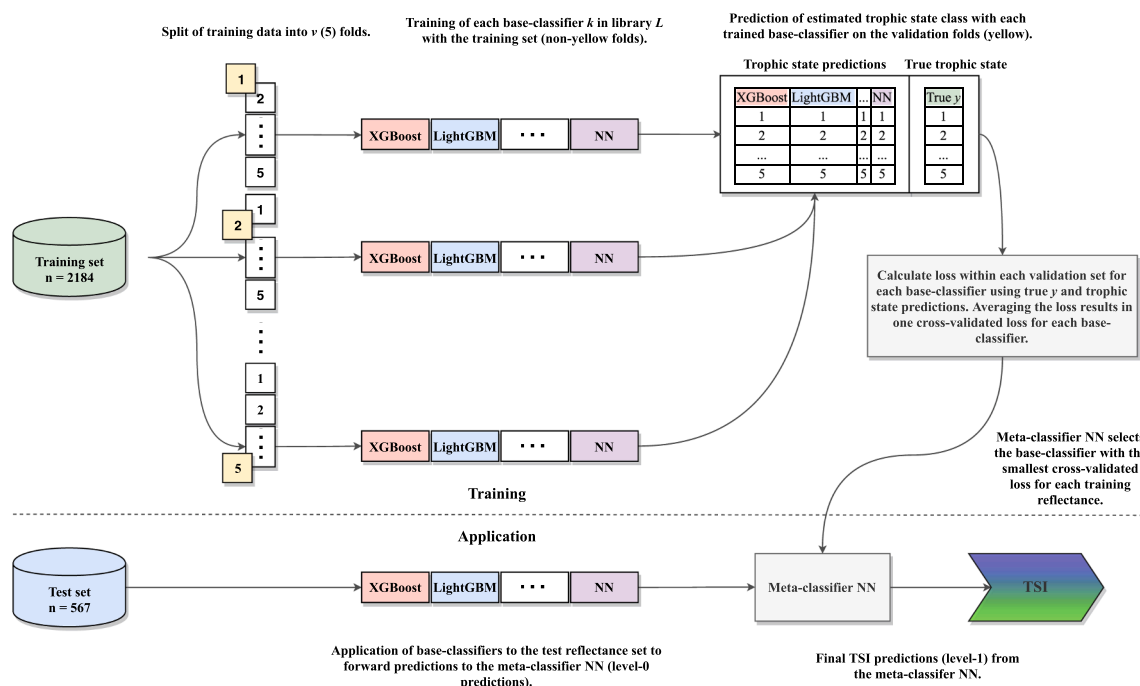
Split of training data into $v$ (5) folds.

Training of each base-classifier $k$ in library $L$ with the training set (non-yellow folds).

Prediction of estimated trophic state class with each trained base-classifier on the validation folds (yellow).

Trophic state predictions

True trophic state

| XGBoost | LightGBM | ... | NN |
|---|---|---|---|
| 1 | 1 | 1 | 1 |
| 2 | 2 | 2 | 2 |
| ... | ... | ... | ... |
| 5 | 5 | 5 | 5 |

| True $y$ |
|---|
| 1 |
| 2 |
| ... |
| 5 |

1
2
⋮
5

XGBoost LightGBM ··· NN

Training set
n = 2184

1
2
⋮
5

XGBoost LightGBM ··· NN

⋮

1
2
⋮
5

XGBoost LightGBM ··· NN

Calculate loss within each validation set for each base-classifier using true $y$ and trophic state predictions. Averaging the loss results in one cross-validated loss for each base-classifier.

Meta-classifier NN select the base-classifier with th smallest cross-validated loss for each training reflectance.

Training

Application

Test set
n = 567

XGBoost LightGBM ··· NN

Meta-classifier NN

TSI

Application of base-classifiers to the test reflectance set to forward predictions to the meta-classifier NN (level-0 predictions).

Final TSI predictions (level-1) from the meta-classifer NN.